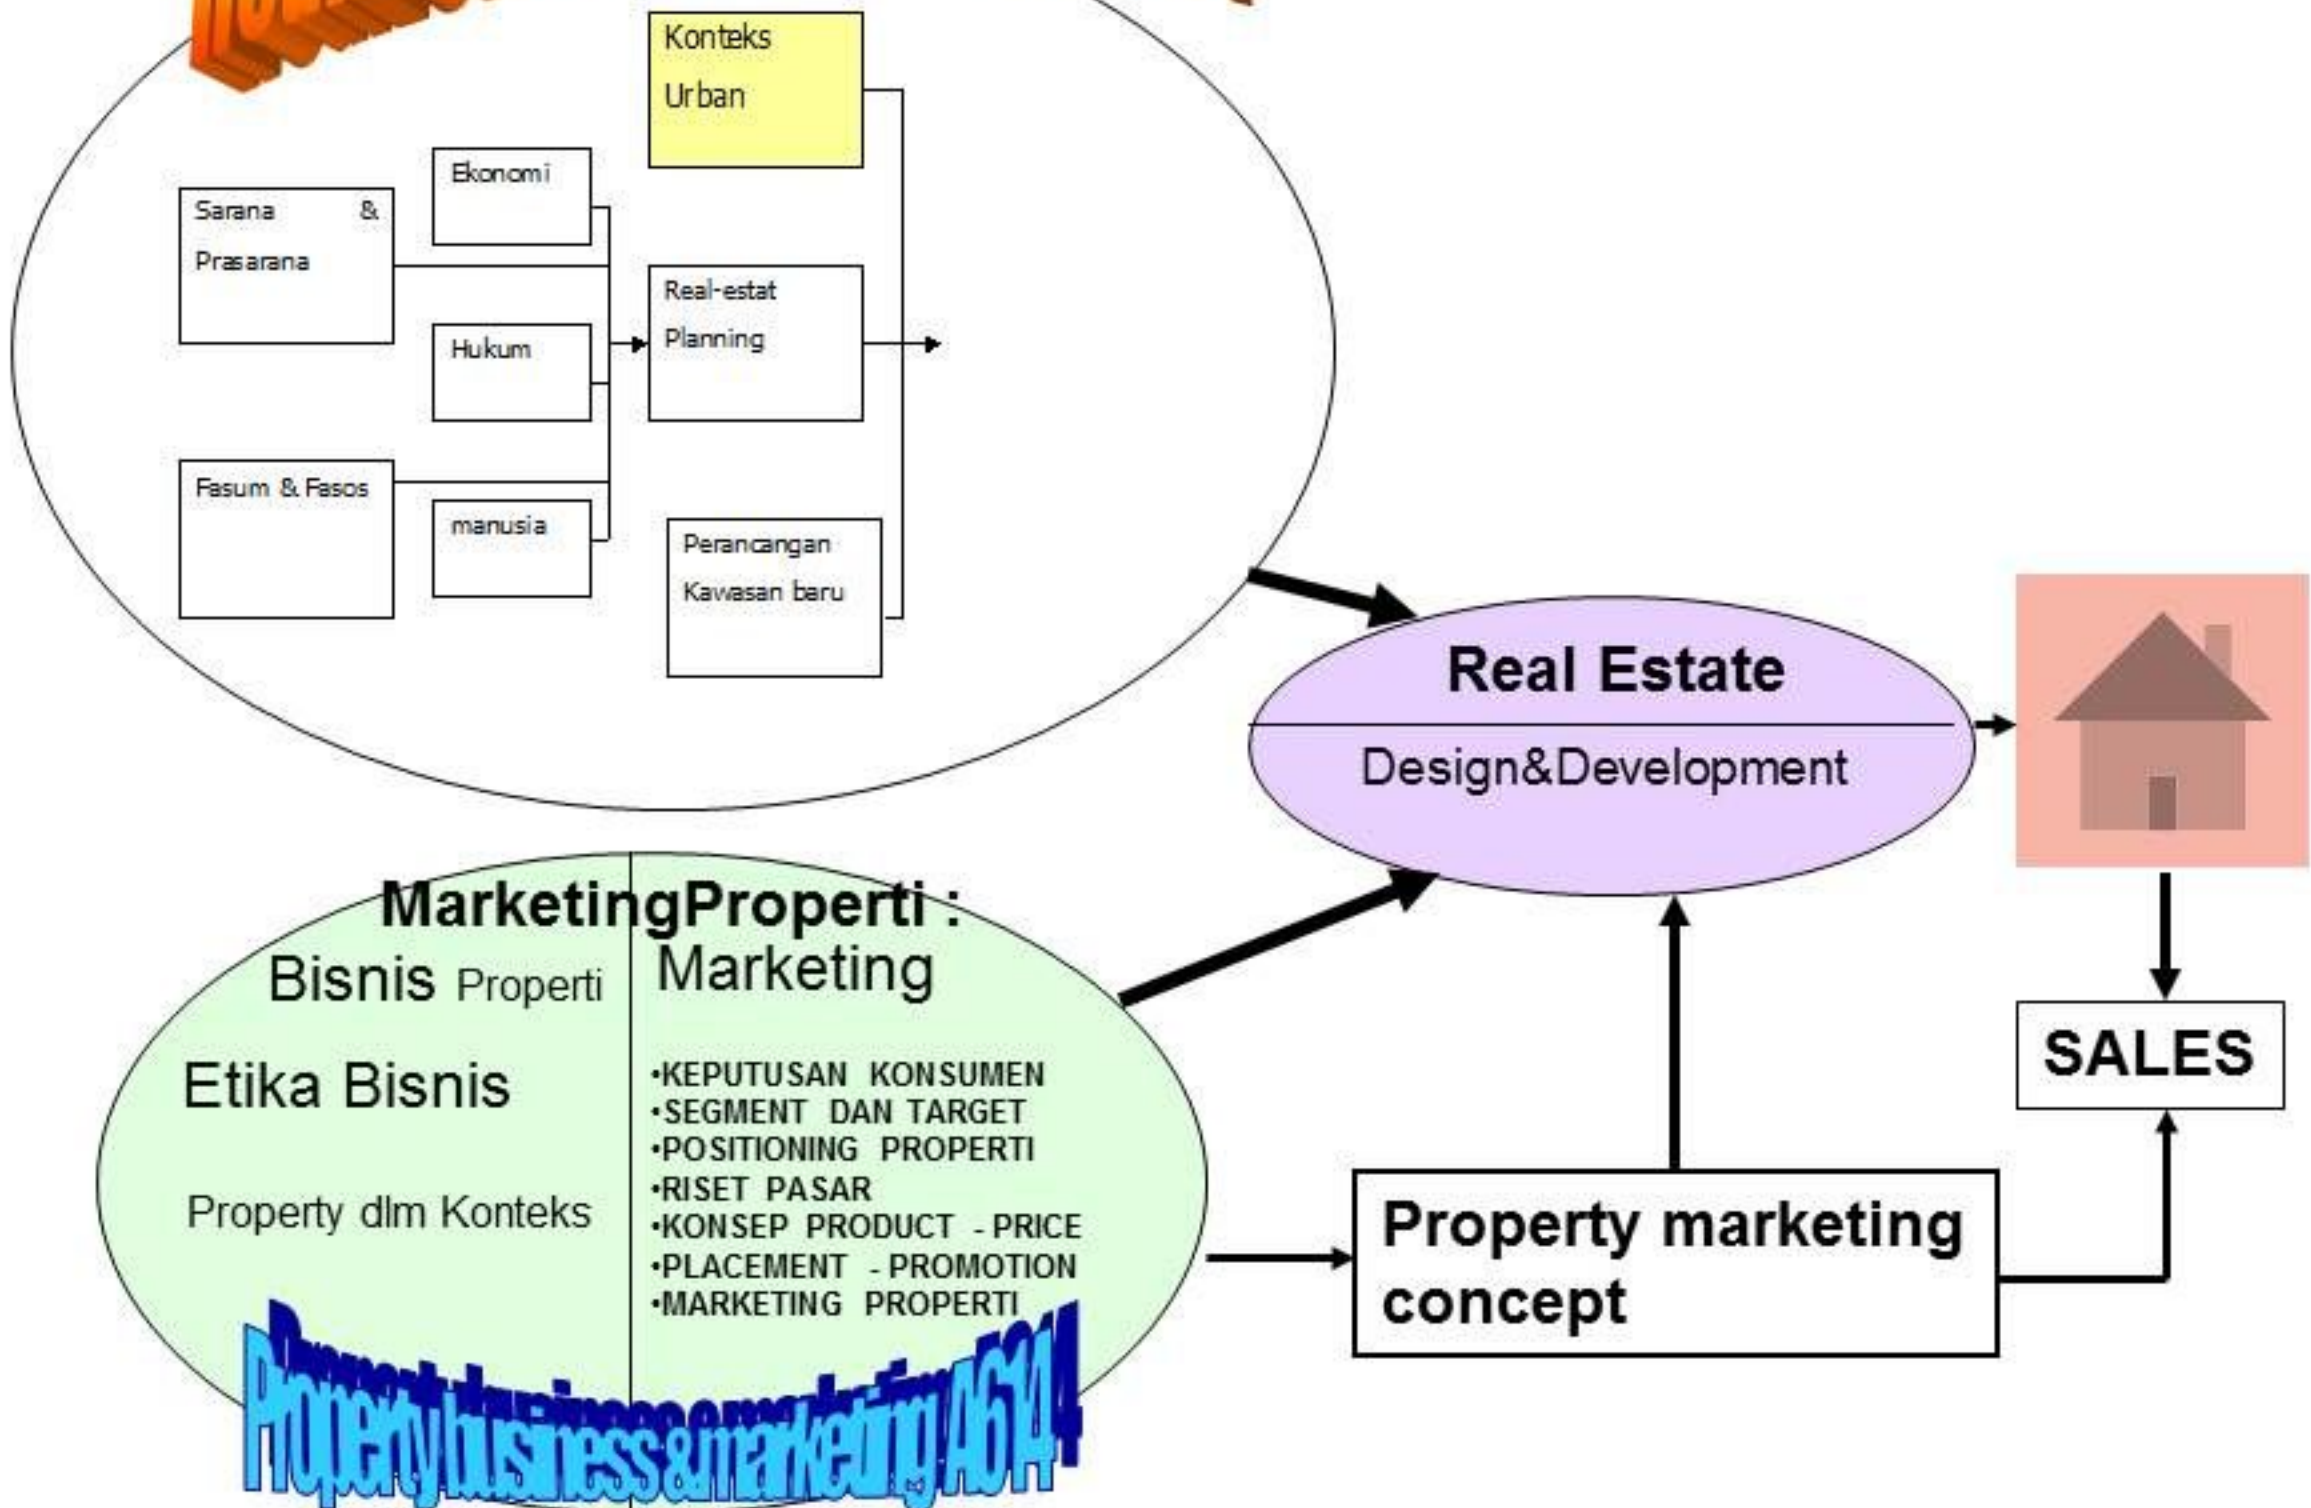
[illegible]

Konteks Urban

Ekonomi

Sarana & Prasarana

Hukum

Real-estat Planning

Fasum & Fasos

manusia

Perancangan Kawasan baru

Real Estate

Design&Development

MarketingProperti :

Bisnis Properti

Etika Bisnis

Property dlm Konteks

Marketing

•KEPUTUSAN KONSUMEN
•SEGMENT DAN TARGET
•POSITIONING PROPERTI
•RISET PASAR
•KONSEP PRODUCT - PRICE
•PLACEMENT - PROMOTION
•MARKETING PROPERTI

Property business & marketing A614

SALES

Property marketing concept